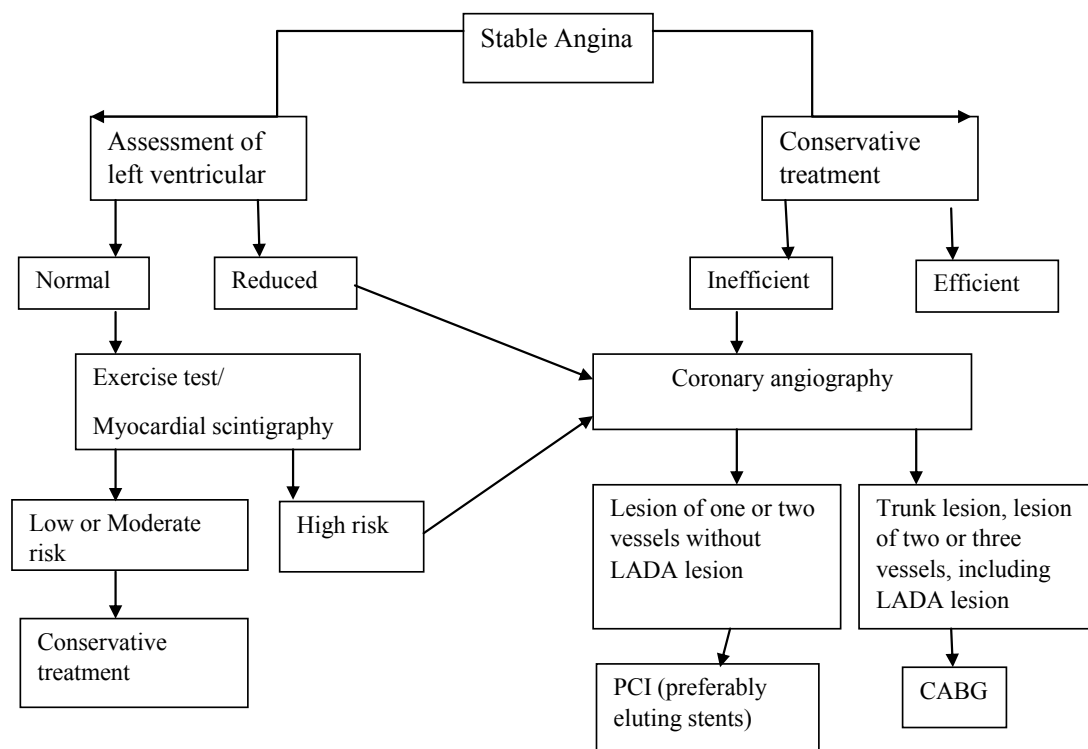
Stable Angina

Assessment of left ventricular

Conservative treatment

Normal

Reduced

Inefficient

Efficient

Exercise test/

Myocardial scintigraphy

Coronary angiography

Low or Moderate risk

High risk

Lesion of one or two vessels without LADA lesion

Trunk lesion, lesion of two or three vessels, including LADA lesion

Conservative treatment

PCI (preferably eluting stents)

CABG